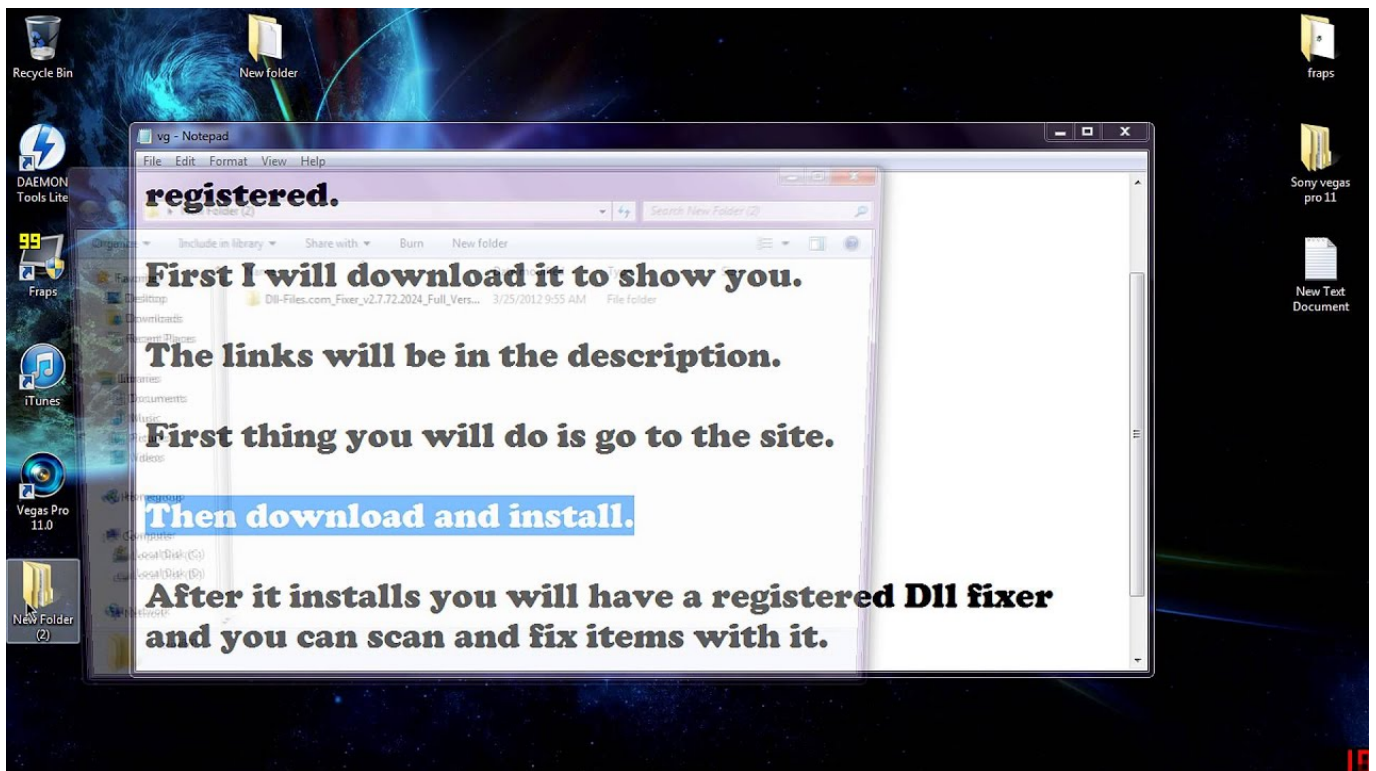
Recycle Bin

New folder

fraps

DAEMON Tools Lite

Fraps

iTunes

Vegas Pro 11.0

New Folder (2)

Sony vegas pro 11

New Text Document

vg - Notepad

File Edit Format View Help

registered.

First I will download it to show you.

The links will be in the description.

First thing you will do is go to the site.

Then download and install.

After it installs you will have a registered Dll fixer and you can scan and fix items with it.

Search New Folder (2)

Organize Include in library Share with Burn New folder

Dll-Files.com_Fixer_v2.7.72.2024_Full_Vers... 3/25/2012 9:55 AM File folder

Favorites

Desktop

Downloads

Recent Places

Libraries

Documents

Music

Pictures

Videos

Homegroup

Computer

Local Disk (C:)

Local Disk (D:)

Network